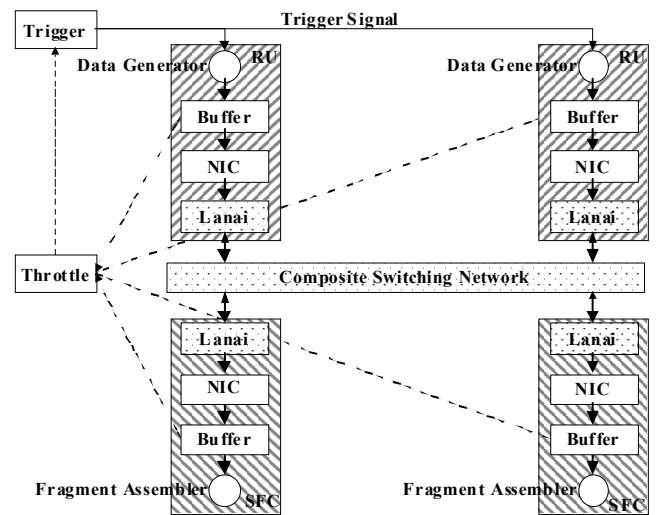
Trigger

Trigger Signal

Data Generator

RU

Buffer

NIC

Lanai

Data Generator

RU

Buffer

NIC

Lanai

Throttle

Composite Switching Network

Lanai

NIC

Buffer

Fragment Assembler

SFC

Lanai

NIC

Buffer

Fragment Assembler

SFC